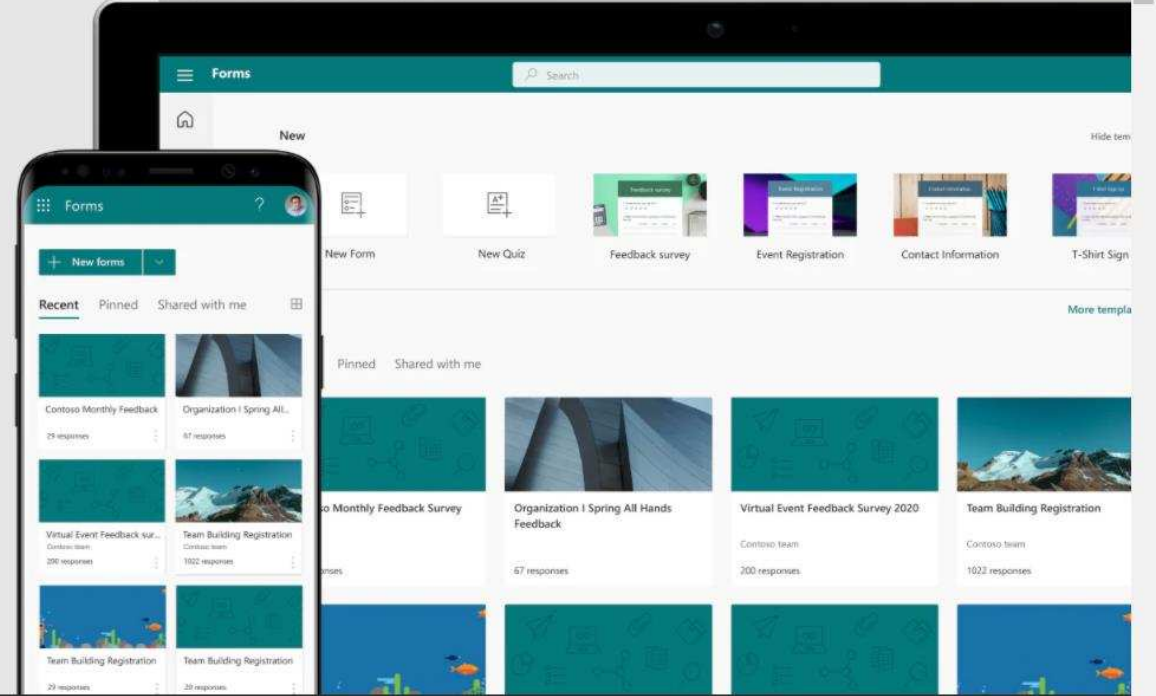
Forms

Search

New

Hide tem

New Form

New Quiz

Feedback survey

Event Registration

Contact Information

T-Shirt Sign

More templa

Pinned Shared with me

o Monthly Feedback Survey

nses

Organization I Spring All Hands Feedback

67 responses

Virtual Event Feedback Survey 2020

Contoso team

200 responses

Team Building Registration

Contoso team

1022 responses

Forms

?

New forms

Recent Pinned Shared with me

Contoso Monthly Feedback

29 responses

Organization I Spring All...

67 responses

Virtual Event Feedback sur...

Contoso team

200 responses

Team Building Registration

Contoso team

1022 responses

Team Building Registration

29 responses

Team Building Registration

28 responses